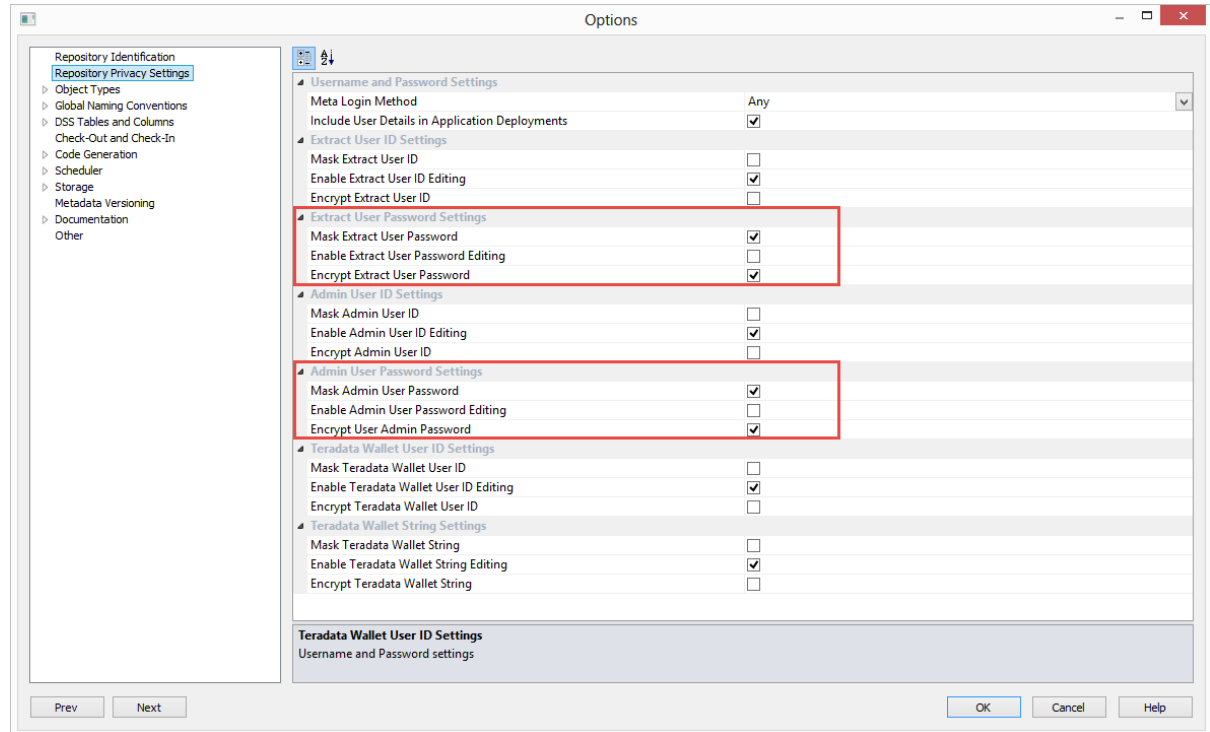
Options

Repository Identification
Repository Privacy Settings
Object Types
Global Naming Conventions
DSS Tables and Columns
Check-Out and Check-In
Code Generation
Scheduler
Storage
Metadata Versioning
Documentation
Other

Username and Password Settings
Meta Login Method | Any
Include User Details in Application Deployments
Extract User ID Settings
Mask Extract User ID
Enable Extract User ID Editing
Encrypt Extract User ID
Extract User Password Settings
Mask Extract User Password
Enable Extract User Password Editing
Encrypt Extract User Password
Admin User ID Settings
Mask Admin User ID
Enable Admin User ID Editing
Encrypt Admin User ID
Admin User Password Settings
Mask Admin User Password
Enable Admin User Password Editing
Encrypt User Admin Password
Teradata Wallet User ID Settings
Mask Teradata Wallet User ID
Enable Teradata Wallet User ID Editing
Encrypt Teradata Wallet User ID
Teradata Wallet String Settings
Mask Teradata Wallet String
Enable Teradata Wallet String Editing
Encrypt Teradata Wallet String

Teradata Wallet User ID Settings
Username and Password settings

Prev
Next
OK
Cancel
Help